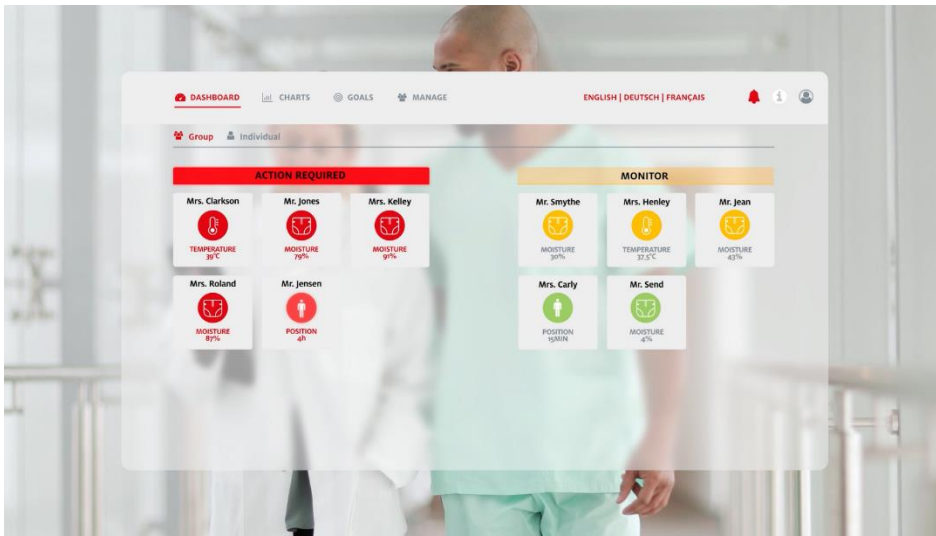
DASHBOARD CHARTS GOALS MANAGE ENGLISH | DEUTSCH | FRANÇAIS

Group Individual

ACTION REQUIRED

Mrs. Clarkson
TEMPERATURE
39°C

Mr. Jones
MOISTURE
79%

Mrs. Kelley
MOISTURE
91%

Mrs. Roland
MOISTURE
87%

Mr. Jensen
POSITION
4h

MONITOR

Mr. Smythe
MOISTURE
30%

Mrs. Henley
TEMPERATURE
37.5°C

Mr. Jean
MOISTURE
43%

Mrs. Carly
POSITION
15MIN

Mr. Send
MOISTURE
4%